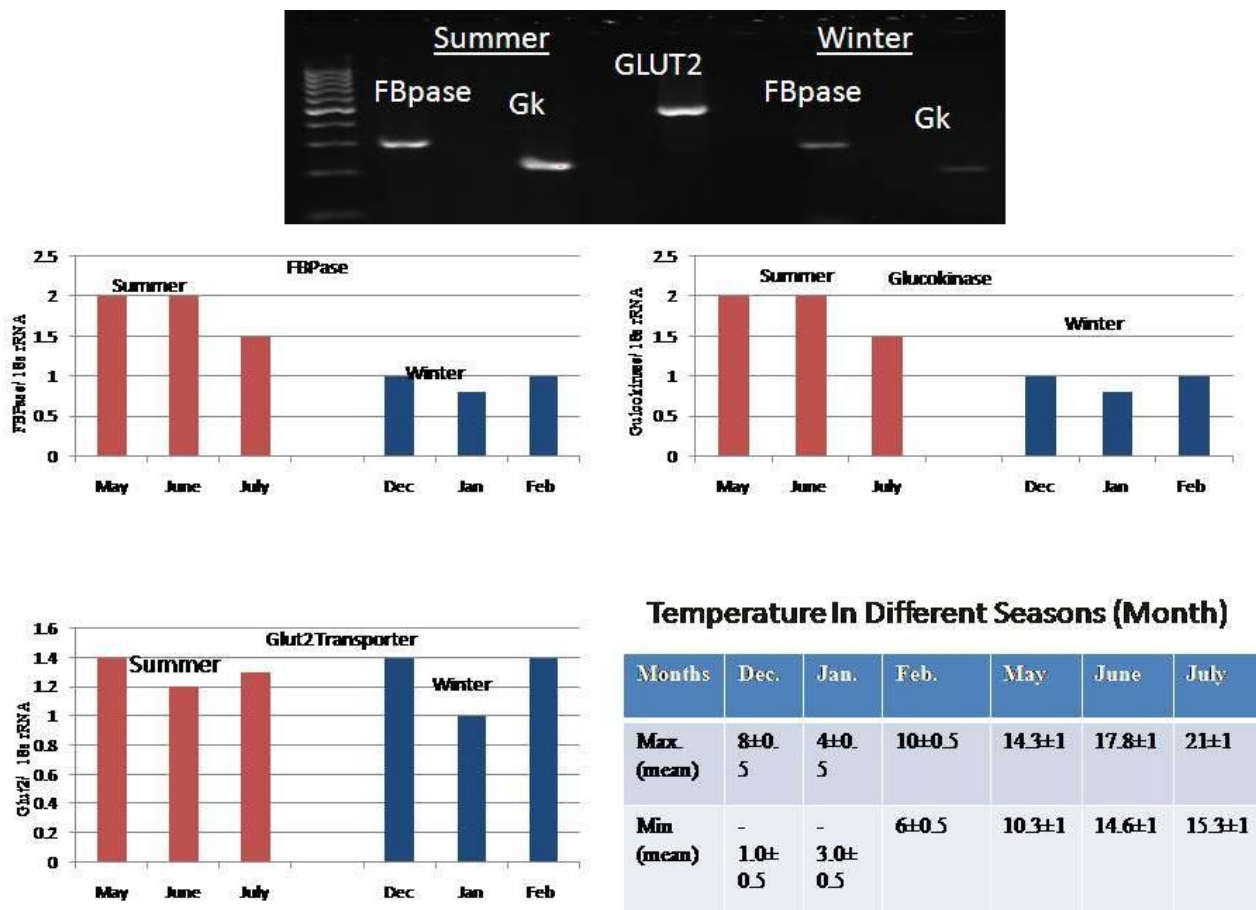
Summer Winter
FBpase Gk GLUT2 FBpase Gk

FBPase
FBPase/ 18s rRNA
2.5
2
1.5
1
0.5
0
Summer
Winter
May June July Dec Jan Feb

Glucokinase
Glucokinase/ 18s rRNA
2.5
2
1.5
1
0.5
0
Summer
Winter
May June July Dec Jan Feb

Glut2Transporter
Glut2/ 18s rRNA
1.6
1.4
1.2
1
0.8
0.6
0.4
0.2
0
Summer
Winter
May June July Dec Jan Feb

Temperature In Different Seasons (Month)

| Months | Dec. | Jan. | Feb. | May | June | July |
|---|---|---|---|---|---|---|
| Max. (mean) | 8±0.5 | 4±0.5 | 10±0.5 | 14.3±1 | 17.8±1 | 21±1 |
| Min (mean) | -1.0±0.5 | -3.0±0.5 | 6±0.5 | 10.3±1 | 14.6±1 | 15.3±1 |